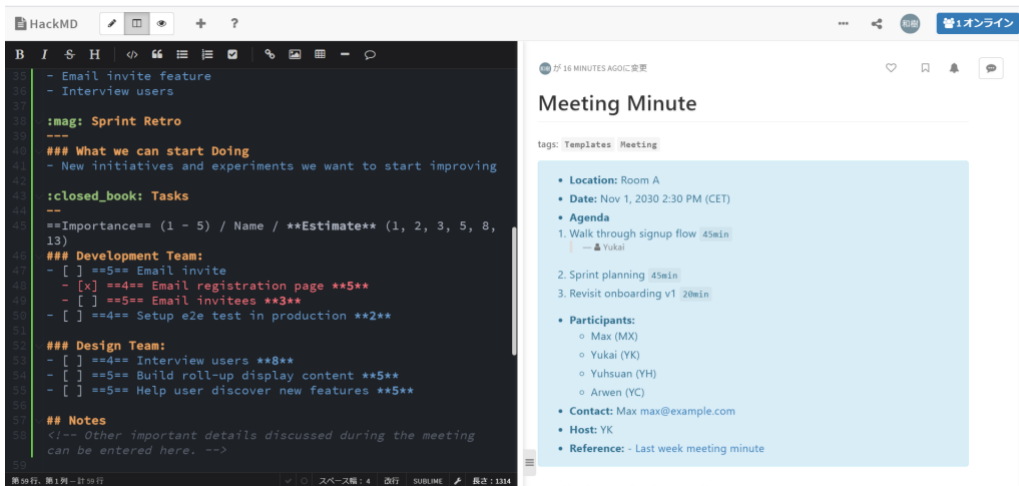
HackMD

? 

和樹 1オンライン

B I S H

35 - Email invite feature
36 - Interview users
37
38 :mag: Sprint Retro
39 ---
40 ### What we can start Doing
41 - New initiatives and experiments we want to start improving
42
43 :closed_book: Tasks
44 --
45 ==Importance== (1 - 5) / Name / **Estimate** (1, 2, 3, 5, 8, 13)
46 ### Development Team:
47 - [ ] ==5== Email invite
48 - [x] ==4== Email registration page **5**
49 - [ ] ==5== Email invitees **3**
50 - [ ] ==4== Setup e2e test in production **2**
51
52 ### Design Team:
53 - [ ] ==4== Interview users **8**
54 - [ ] ==5== Build roll-up display content **5**
55 - [ ] ==5== Help user discover new features **5**
56
57 ## Notes
58 <!-- Other important details discussed during the meeting can be entered here. -->
59

第59行, 第1列 — 計59行 スペース幅：4 改行 SUBLIME 長さ：1314

和樹 が 16 MINUTES AGOに変更

Meeting Minute

tags: Templates Meeting

- Location: Room A
- Date: Nov 1, 2030 2:30 PM (CET)
- Agenda
1. Walk through signup flow 45min
— Yukai
2. Sprint planning 45min
3. Revisit onboarding v1 20min
- Participants:
- Max (MX)
- Yukai (YK)
- Yuhsuan (YH)
- Arwen (YC)
- Contact: Max max@example.com
- Host: YK
- Reference: - Last week meeting minute